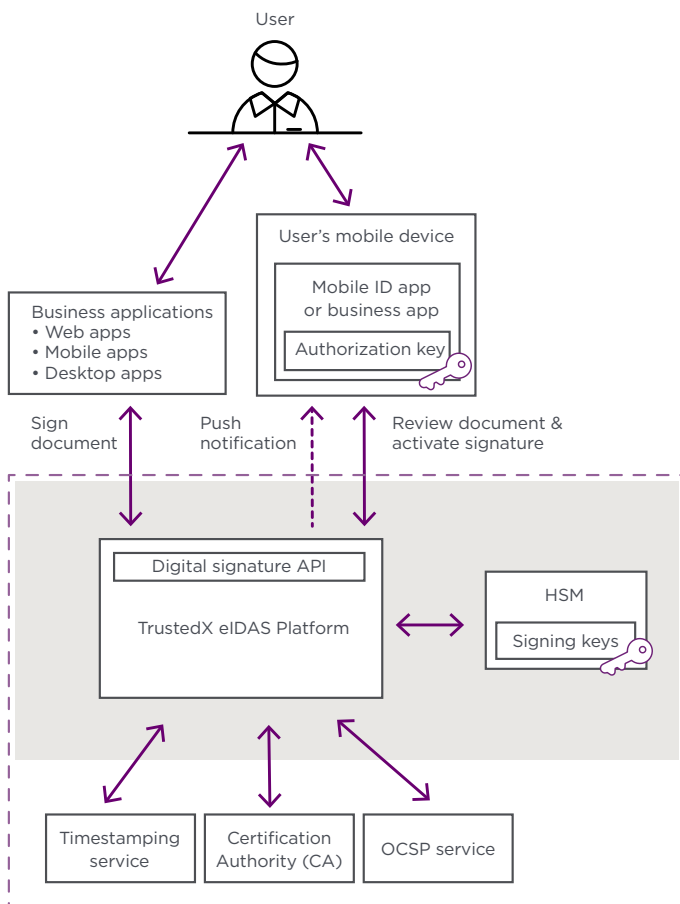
User

User's mobile device

Mobile ID app or business app

Authorization key

Business applications
• Web apps
• Mobile apps
• Desktop apps

Sign document

Push notification

Review document & activate signature

Digital signature API

TrustedX eIDAS Platform

HSM

Signing keys

Timestamping service

Certification Authority (CA)

OCSP service